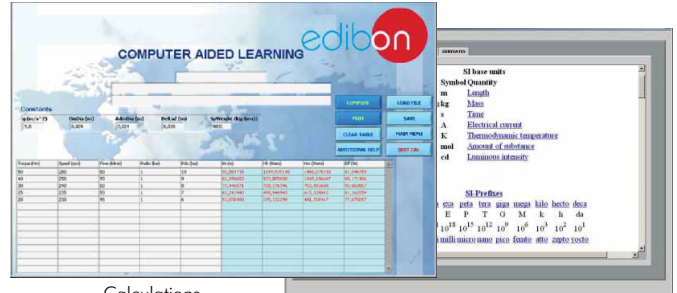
COMPUTER AIDED LEARNING

edibon

Constants

COMPUTE
LOAD FILE
PLUS
SAVE
CLEAR TABLE
MAIN MENU
ADDITIONAL HELP
QUIT CAL

Calculations

SI base units
Symbol Quantity
m Length
kg Mass
s Time
A Electrical current
K Thermodynamic temperature
mol Amount of substance
cd Luminous intensity

SI-Prefixes
exa peta tera giga mega kilo hecto deca
E P T G M k h da
$10^{18}$ $10^{15}$ $10^{12}$ $10^{9}$ $10^{6}$ $10^{3}$ $10^{2}$ $10^{1}$
milli micro nano pico femto atto zepto yocto